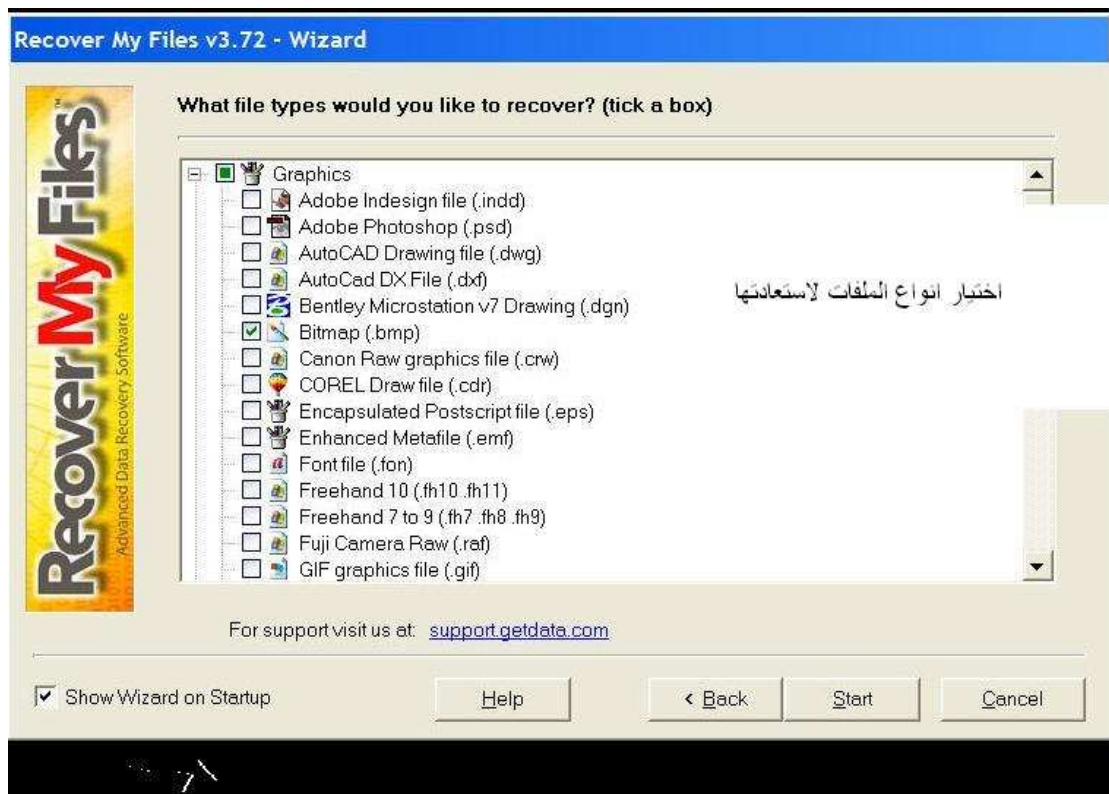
Recover My Files v3.72 - Wizard

RecoverMyFiles
Advanced Data Recovery Software

What file types would you like to recover? (tick a box)

Graphics
Adobe Indesign file (.indd)
Adobe Photoshop (.psd)
AutoCAD Drawing file (.dwg)
AutoCad DX File (.dxf)
Bentley Microstation v7 Drawing (.dgn)
Bitmap (.bmp)
Canon Raw graphics file (.crw)
COREL Draw file (.cdr)
Encapsulated Postscript file (.eps)
Enhanced Metafile (.emf)
Font file (.fon)
Freehand 10 (.fh10 .fh11)
Freehand 7 to 9 (.fh7 .fh8 .fh9)
Fuji Camera Raw (.raf)
GIF graphics file (.gif)

اختيار انواع الملفات لاستعادتها

For support visit us at: support.getdata.com

Show Wizard on Startup

Help
< Back
Start
Cancel

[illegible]